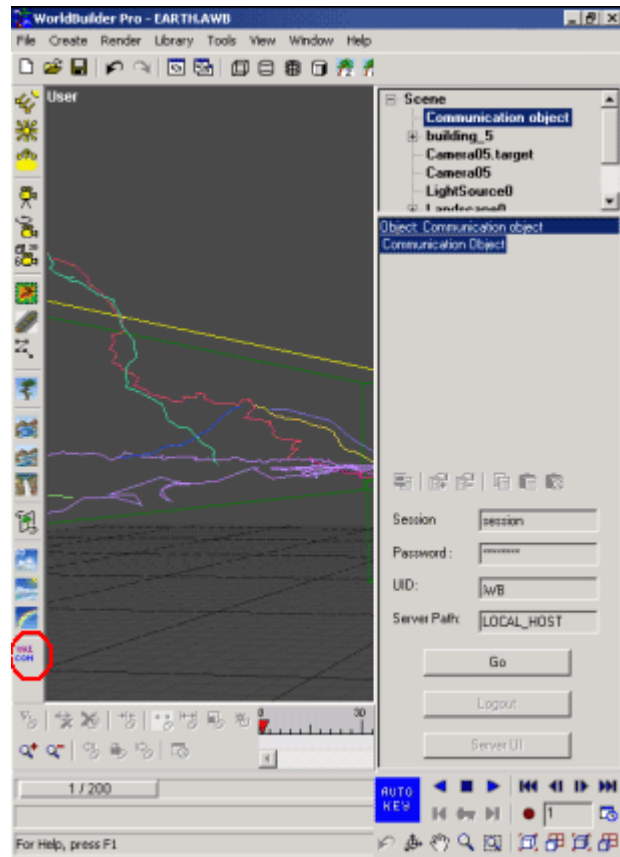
WorldBuilder Pro - EARTH.AWB

File Create Render Library Tools View Window Help

User

Scene
Communication object
building_5
Camera05.target
Camera05
LightSource0
Landscape0

Object: Communication object
Communication Object

Session session
Password : ********
UID: WB
Server Path: LOCAL_HOST

Go
Logout
Server UI

0 30

1 / 200

AUTO KEY

1

For Help, press F1

VRE COM